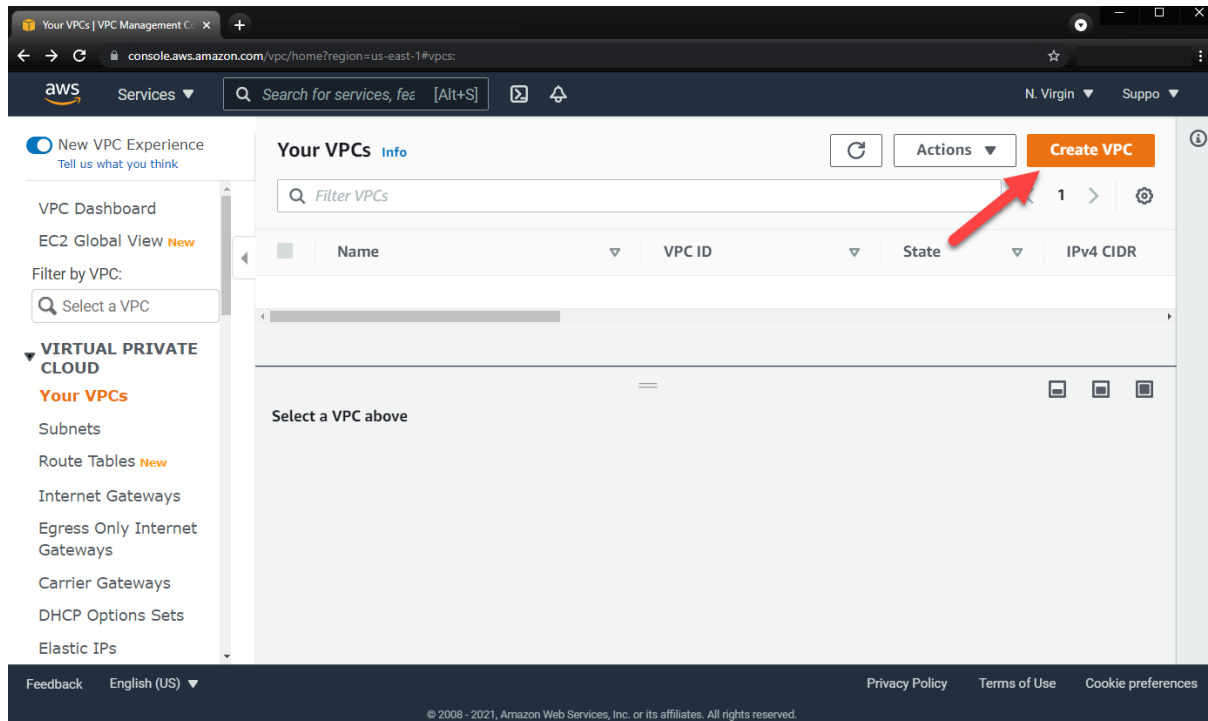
Your VPCs | VPC Management Co ×

console.aws.amazon.com/vpc/home?region=us-east-1#vpcs:

aws Services ▼ Search for services, fea [Alt+S] N. Virgin ▼ Suppo ▼

New VPC Experience
Tell us what you think

VPC Dashboard
EC2 Global View New
Filter by VPC:
Select a VPC

VIRTUAL PRIVATE CLOUD
Your VPCs
Subnets
Route Tables New
Internet Gateways
Egress Only Internet Gateways
Carrier Gateways
DHCP Options Sets
Elastic IPs

Your VPCs Info
Actions ▼
Create VPC
Filter VPCs
1

| Name | VPC ID | State | IPv4 CIDR |
|---|---|---|---|

Select a VPC above

Feedback English (US) ▼ Privacy Policy Terms of Use Cookie preferences

© 2008 - 2021, Amazon Web Services, Inc. or its affiliates. All rights reserved.